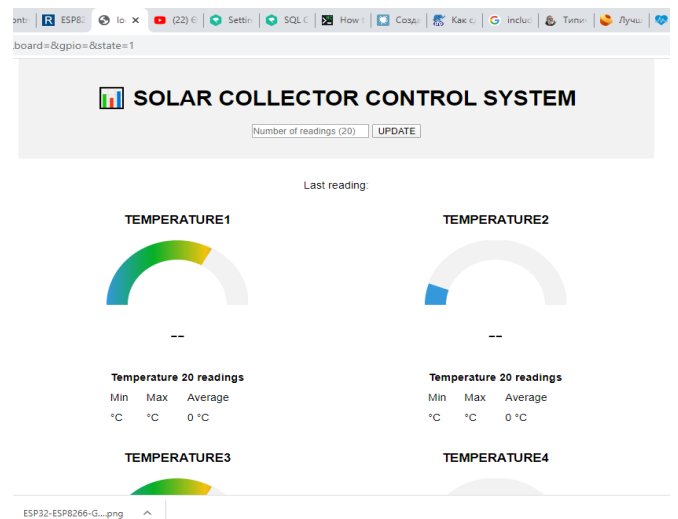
ontr | ESP8 | lo ✕ | (22) € | Settin | SQL C | How | Созда | Как с | incluc | Типи | Лучш

board=&gpio=&state=1

SOLAR COLLECTOR CONTROL SYSTEM

Number of readings (20) UPDATE

Last reading:

TEMPERATURE1

--

Temperature 20 readings

| Min | Max | Average |
|---|---|---|
| °C | °C | 0 °C |

TEMPERATURE2

--

Temperature 20 readings

| Min | Max | Average |
|---|---|---|
| °C | °C | 0 °C |

TEMPERATURE3

TEMPERATURE4

ESP32-ESP8266-G....png